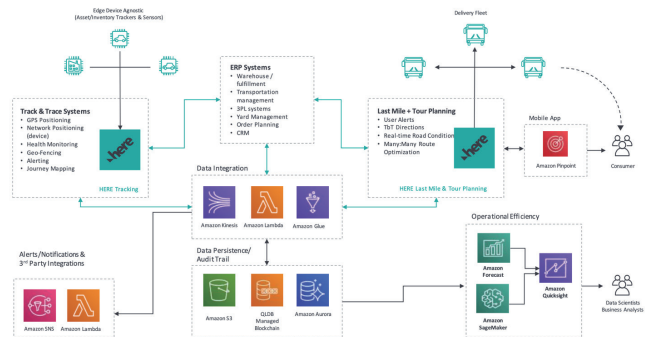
Edge Device Agnostic
(Asset/Inventory Trackers & Sensors)

Delivery Fleet

ERP Systems
• Warehouse / fulfillment
• Transportation management
• 3PL systems
• Yard Management
• Order Planning
• CRM

Track & Trace Systems
• GPS Positioning
• Network Positioning (device)
• Health Monitoring
• Geo-Fencing
• Alerting
• Journey Mapping

here

HERE Tracking

Last Mile + Tour Planning
• User Alerts
• TbT Directions
• Real-time Road Conditions
• Many:Many Route Optimization

here

HERE Last Mile & Tour Planning

Mobile App

Amazon Pinpoint

Consumer

Data Integration

Amazon Kinesis

Amazon Lambda

Amazon Glue

Operational Efficiency

Amazon Forecast

Amazon SageMaker

Amazon Quicksight

Data Scientists
Business Analysts

Alerts/Notifications & 3$^{rd}$ Party Integrations

Amazon SNS

Amazon Lambda

Data Persistence/ Audit Trail

Amazon S3

QLDB Managed Blockchain

Amazon Aurora